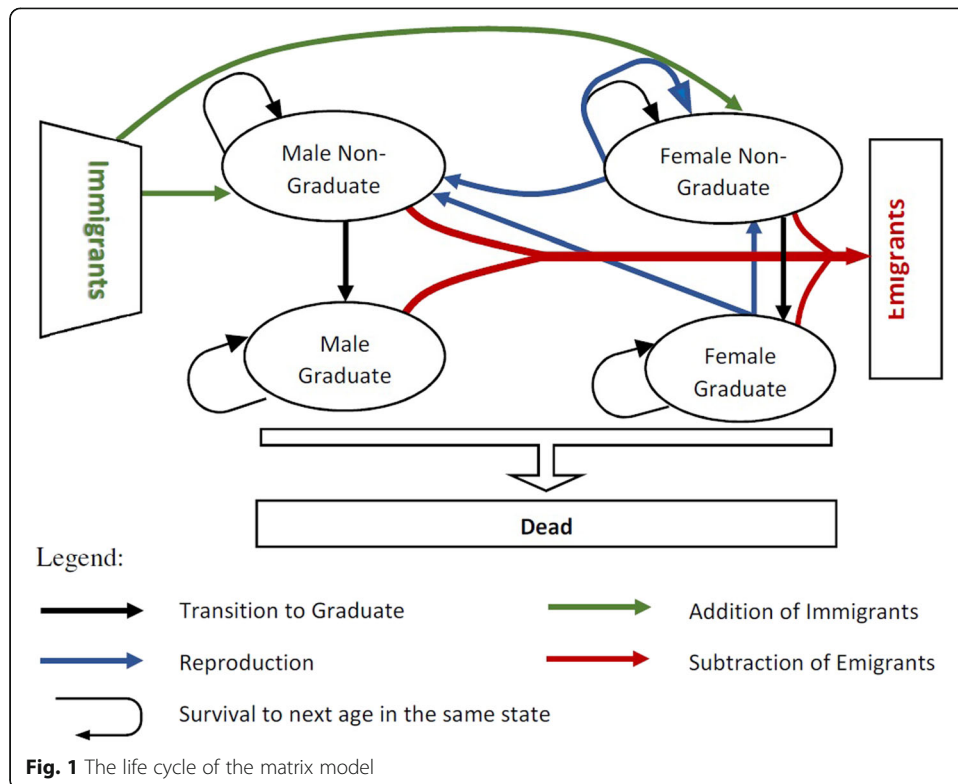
Immigrants

Male Non-Graduate

Female Non-Graduate

Emigrants

Male Graduate

Female Graduate

Dead

Legend:

Transition to Graduate

Addition of Immigrants

Reproduction

Subtraction of Emigrants

Survival to next age in the same state

**Fig. 1** The life cycle of the matrix model